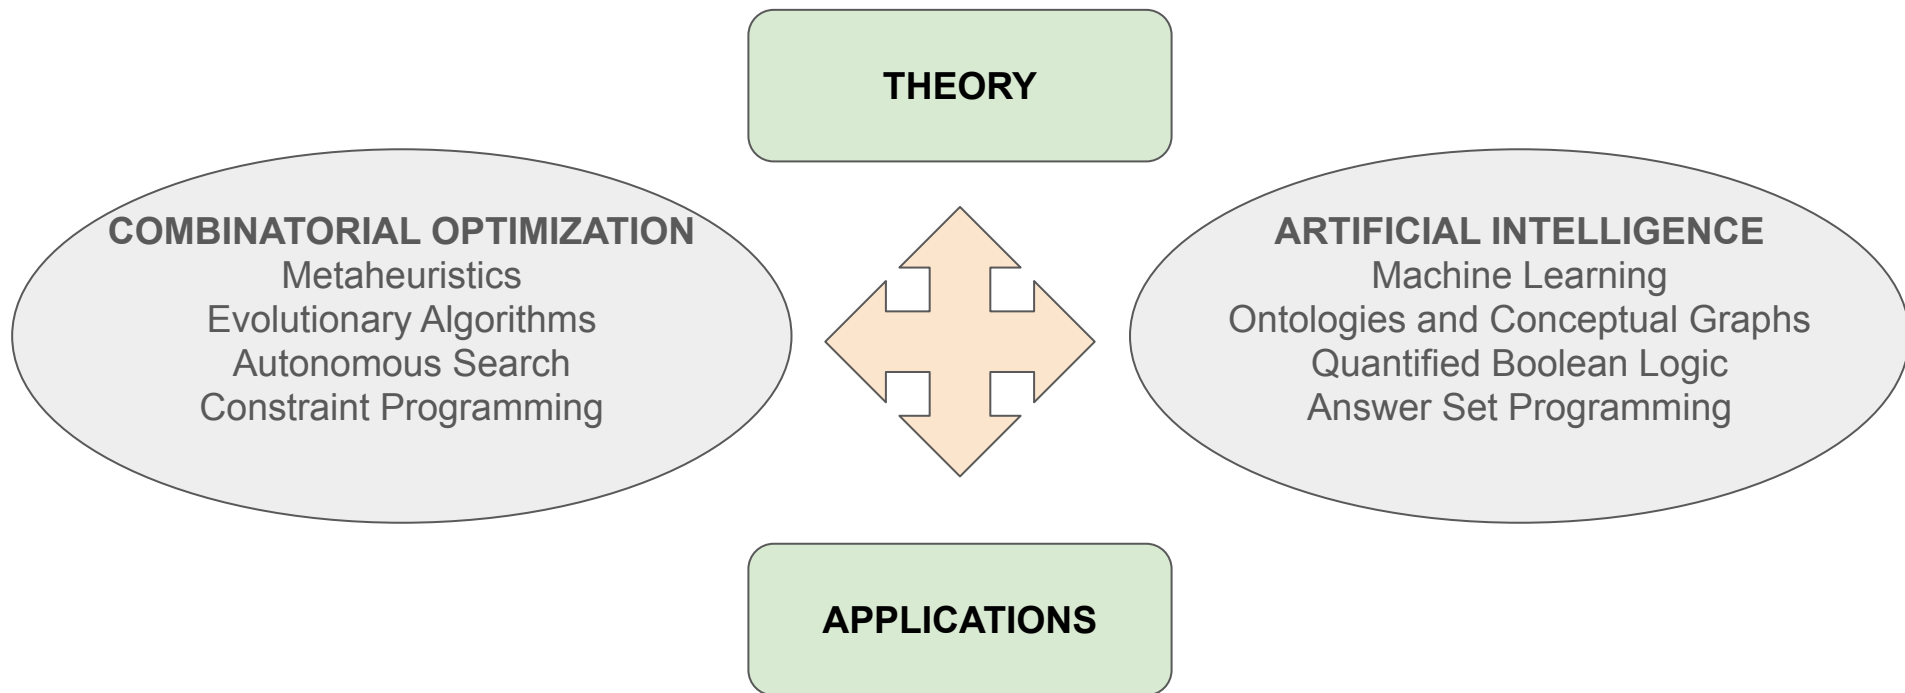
THEORY

COMBINATORIAL OPTIMIZATION
Metaheuristics
Evolutionary Algorithms
Autonomous Search
Constraint Programming

ARTIFICIAL INTELLIGENCE
Machine Learning
Ontologies and Conceptual Graphs
Quantified Boolean Logic
Answer Set Programming

APPLICATIONS